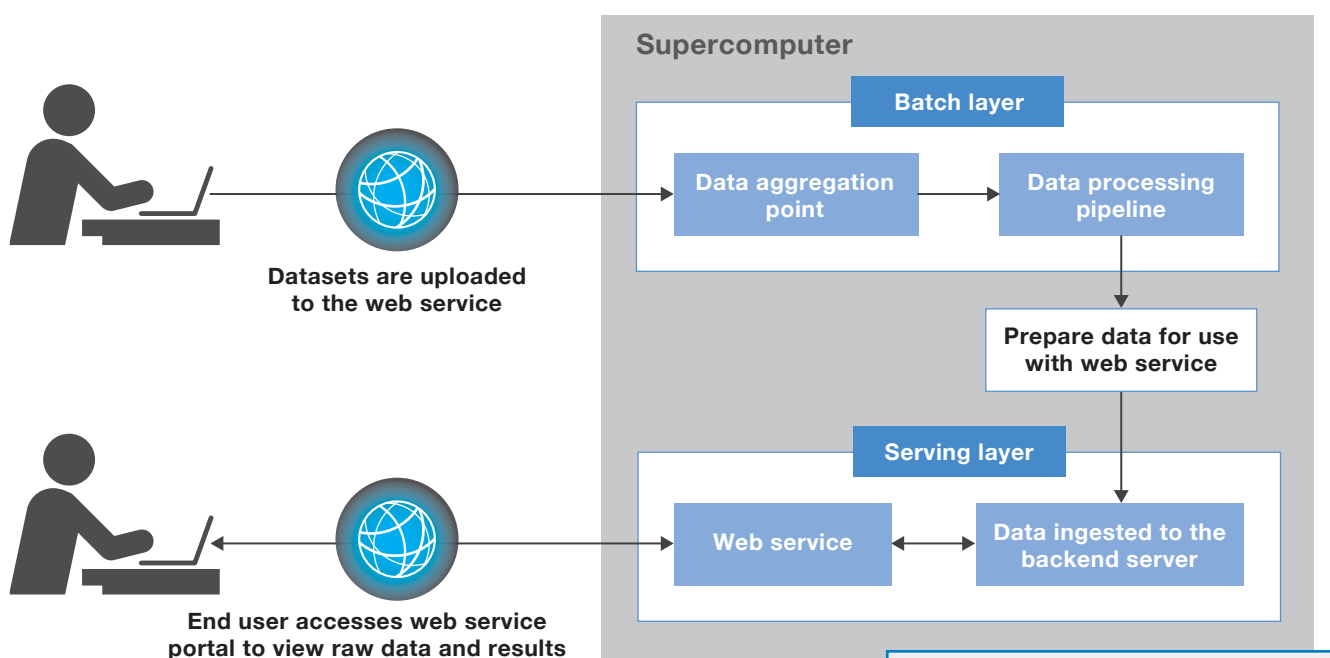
Supercomputer

Batch layer

Data aggregation point

Data processing pipeline

Datasets are uploaded to the web service

Prepare data for use with web service

Serving layer

Web service

Data ingested to the backend server

End user accesses web service portal to view raw data and results